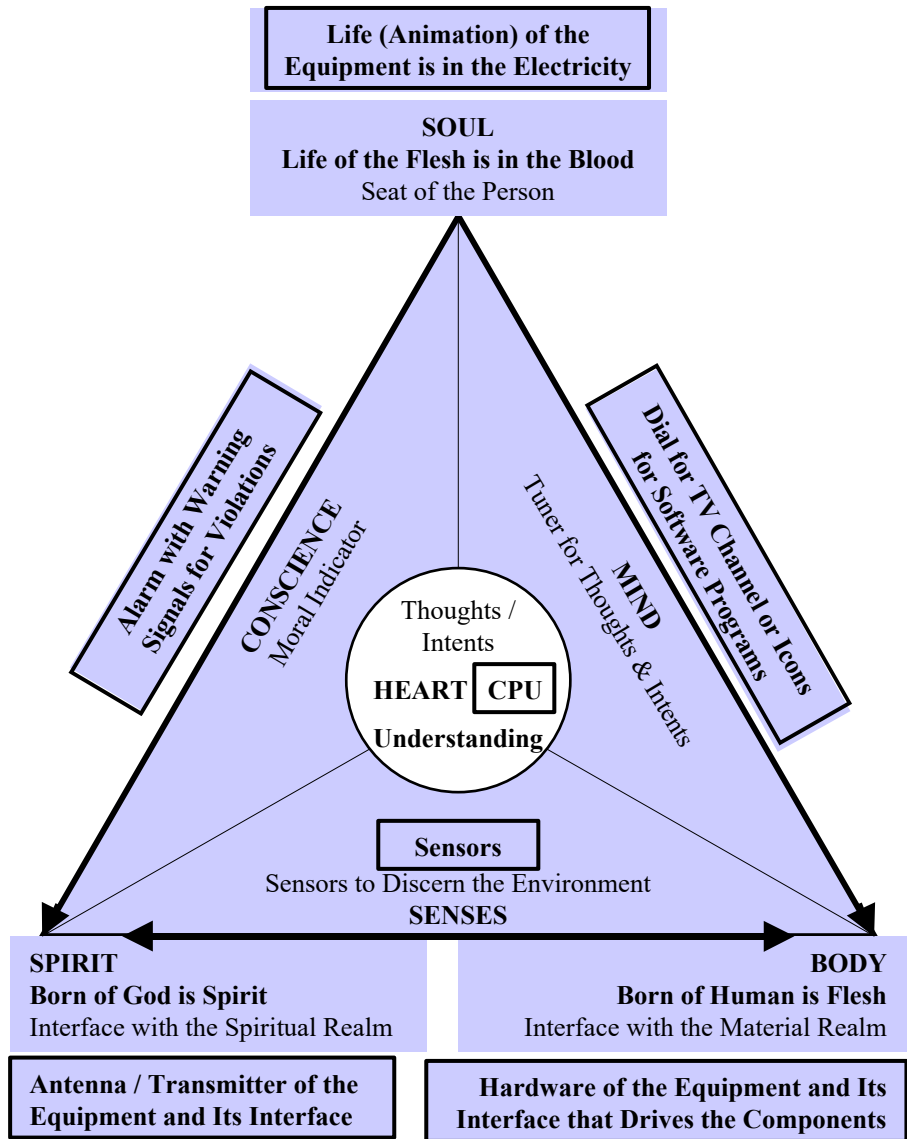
Life (Animation) of the Equipment is in the Electricity

SOUL
Life of the Flesh is in the Blood
Seat of the Person

Alarm with Warning Signals for Violations

CONSCIENCE
Moral Indicator

Dial for TV Channel or Icons for Software Programs

MIND
Tuner for Thoughts & Intents

Thoughts / Intents
HEART CPU
Understanding

Sensors
Sensors to Discern the Environment
SENSES

SPIRIT
Born of God is Spirit
Interface with the Spiritual Realm

BODY
Born of Human is Flesh
Interface with the Material Realm

Antenna / Transmitter of the Equipment and Its Interface

Hardware of the Equipment and Its Interface that Drives the Components